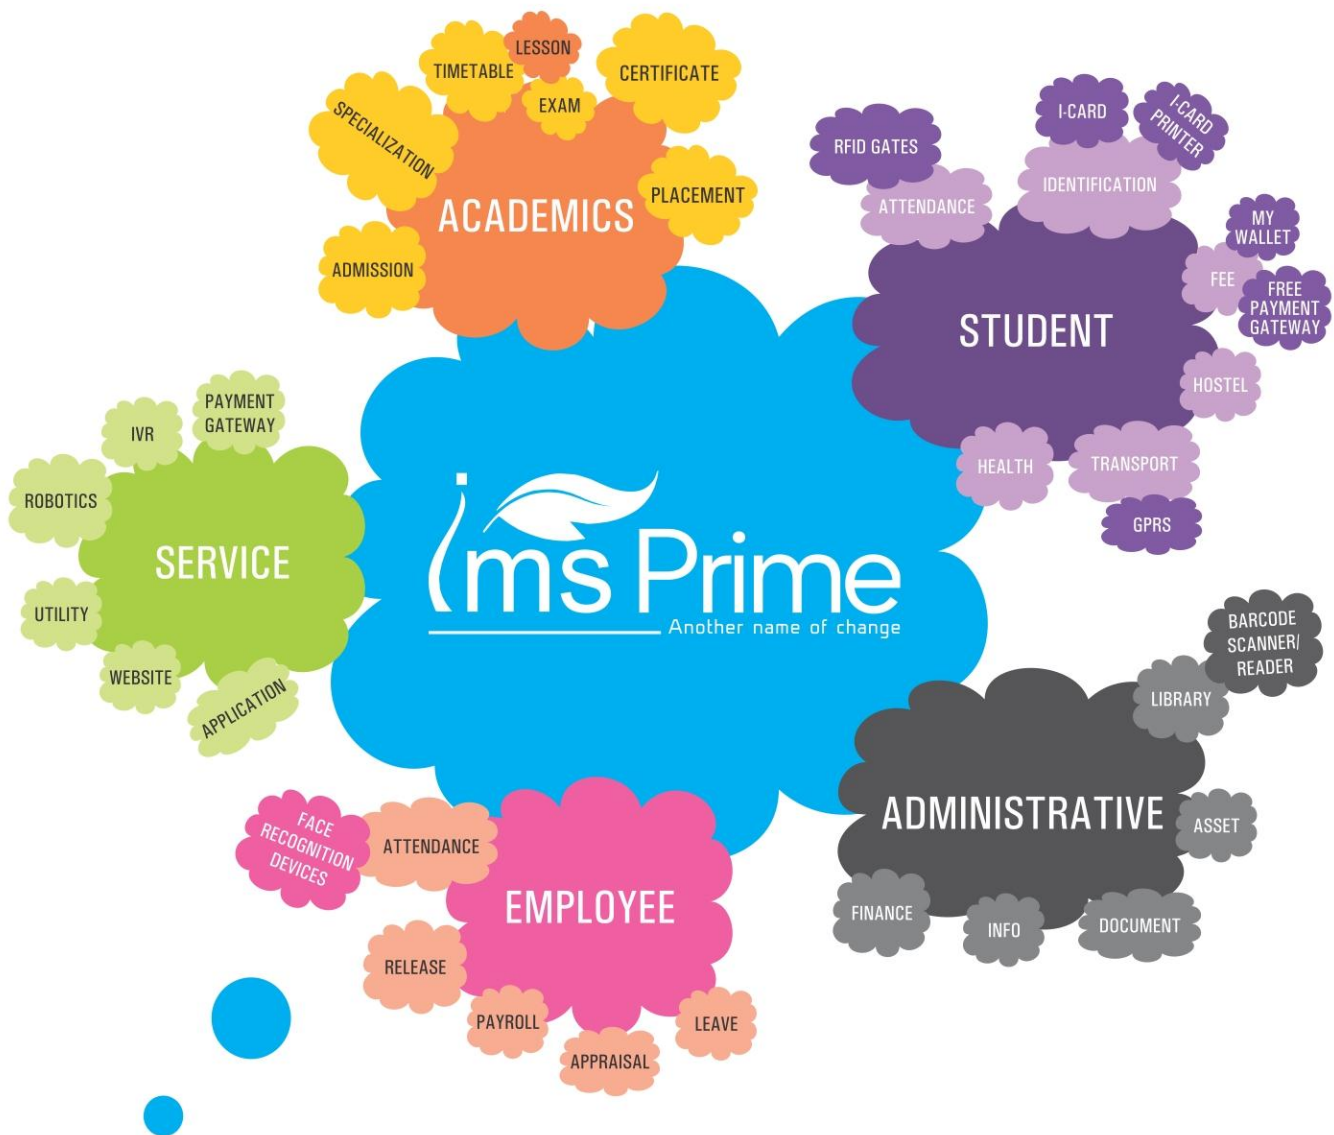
LESSON
TIMETABLE
CERTIFICATE
EXAM
SPECIALIZATION
PLACEMENT
ACADEMICS
ADMISSION

I-CARD
I-CARD PRINTER
RFID GATES
IDENTIFICATION
ATTENDANCE
MY WALLET
FEE
FREE PAYMENT GATEWAY
STUDENT
HOSTEL
HEALTH
TRANSPORT
GPRS

PAYMENT GATEWAY
IVR
ROBOTICS
SERVICE
UTILITY
WEBSITE
APPLICATION

ims Prime
Another name of change

BARCODE SCANNER/ READER
LIBRARY
ADMINISTRATIVE
ASSET
FINANCE
INFO
DOCUMENT

FACE RECOGNITION DEVICES
ATTENDANCE
EMPLOYEE
RELEASE
PAYROLL
LEAVE
APPRAISAL